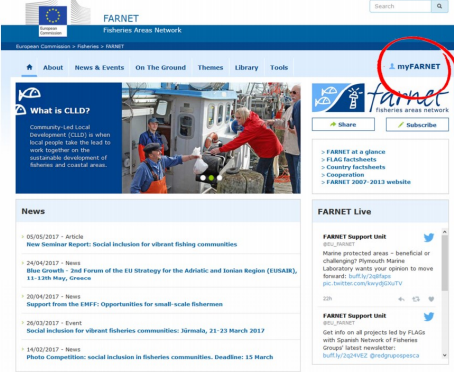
European Commission

FARNET
Fisheries Areas Network

Search

European Commission > Fisheries > FARNET

About News & Events On The Ground Themes Library Tools

myFARNET

What is CLLD?

Community-Led Local Development (CLLD) is when local people take the lead to work together on the sustainable development of fisheries and coastal areas.

farnet
fisheries areas network

Share

Subscribe

> FARNET at a glance
> FLAG factsheets
> Country factsheets
> Cooperation
> FARNET 2007-2013 website

News

05/05/2017 - Article
New Seminar Report: Social inclusion for vibrant fishing communities

24/04/2017 - News
Blue Growth - 2nd Forum of the EU Strategy for the Adriatic and Ionian Region (EUSAIR), 11-13th May, Greece

20/04/2017 - News
Support from the EMFF: Opportunities for small-scale fishermen

26/03/2017 - Event
Social inclusion for vibrant fisheries communities: Jūrmala, 21-23 March 2017

14/02/2017 - News
Photo Competition: social inclusion in fisheries communities. Deadline: 15 March

FARNET Live

FARNET Support Unit
@EU_FARNET
Marine protected areas – beneficial or challenging? Plymouth Marine Laboratory wants your opinion to move forward: buff.ly/2qlfape pic.twitter.com/kxyj8GXuTV

22h

FARNET Support Unit
@EU_FARNET
Get info on all projects led by FLAGs with Spanish Network of Fisheries Groups' latest newsletter: buff.ly/2q24VEZ @redgrupospesca